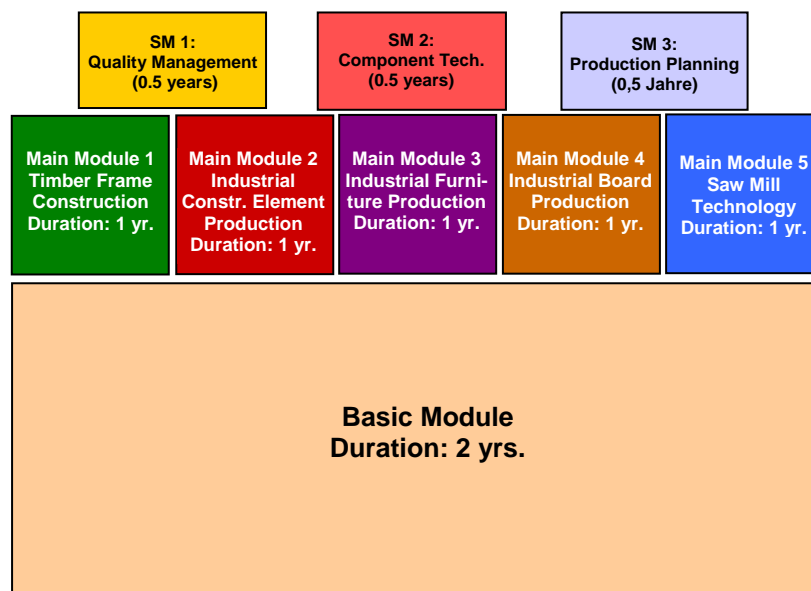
SM 1:
Quality Management
(0.5 years)

SM 2:
Component Tech.
(0.5 years)

SM 3:
Production Planning
(0,5 Jahre)

Main Module 1
Timber Frame
Construction
Duration: 1 yr.

Main Module 2
Industrial
Constr. Element
Production
Duration: 1 yr.

Main Module 3
Industrial Furniture Production
Duration: 1 yr.

Main Module 4
Industrial Board
Production
Duration: 1 yr.

Main Module 5
Saw Mill
Technology
Duration: 1 yr.

Basic Module
Duration: 2 yrs.